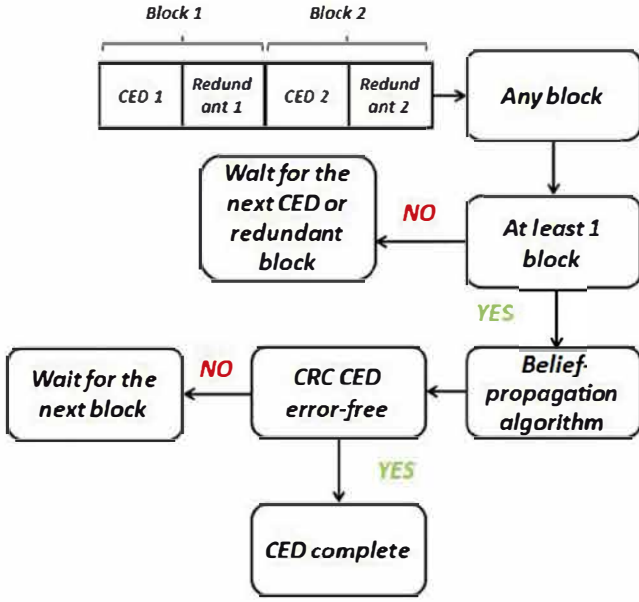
Block 1

Block 2

| CED 1 | Redundant 1 | CED 2 | Redundant 2 |
|---|---|---|---|

Any block

Walt for the next CED or redundant block

NO

At least 1 block

YES

Belief-propagation algorithm

CRC CED error-free

NO

Wait for the next block

YES

CED complete